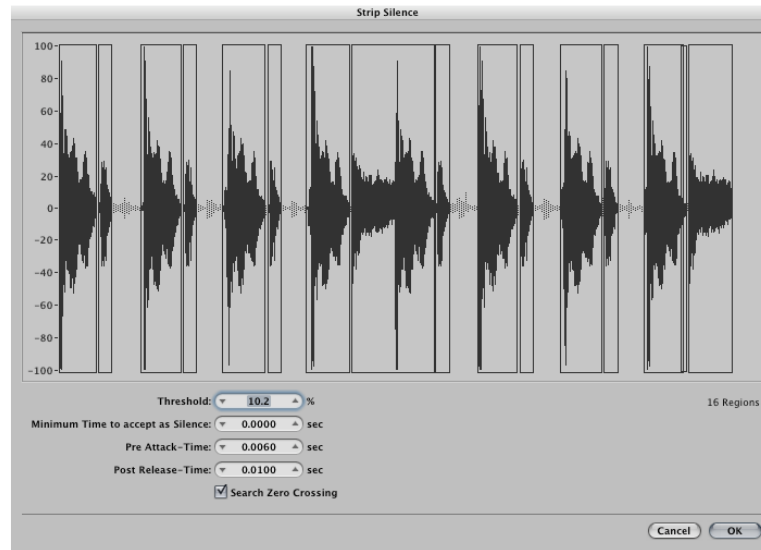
Strip Silence

100
80
60
40
20
0
-20
-40
-60
-80
-100

Threshold: 10.2 %

Minimum Time to accept as Silence: 0.0000 sec

Pre Attack-Time: 0.0060 sec

Post Release-Time: 0.0100 sec

Search Zero Crossing

16 Regions

Cancel OK